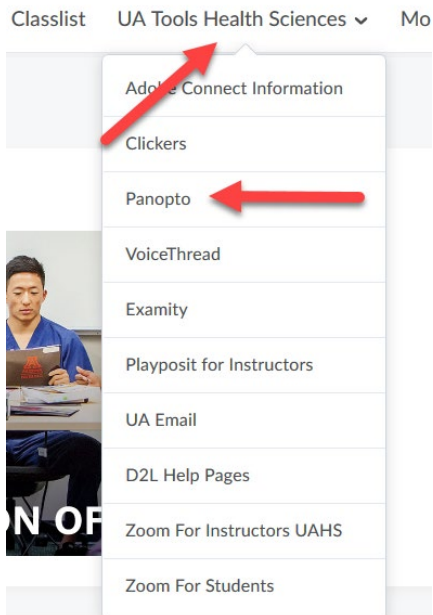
Classlist UA Tools Health Sciences Mo

Adobe Connect Information
Clickers
Panopto
VoiceThread
Examity
Playposit for Instructors
UA Email
D2L Help Pages
Zoom For Instructors UAHS
Zoom For Students

ON OF